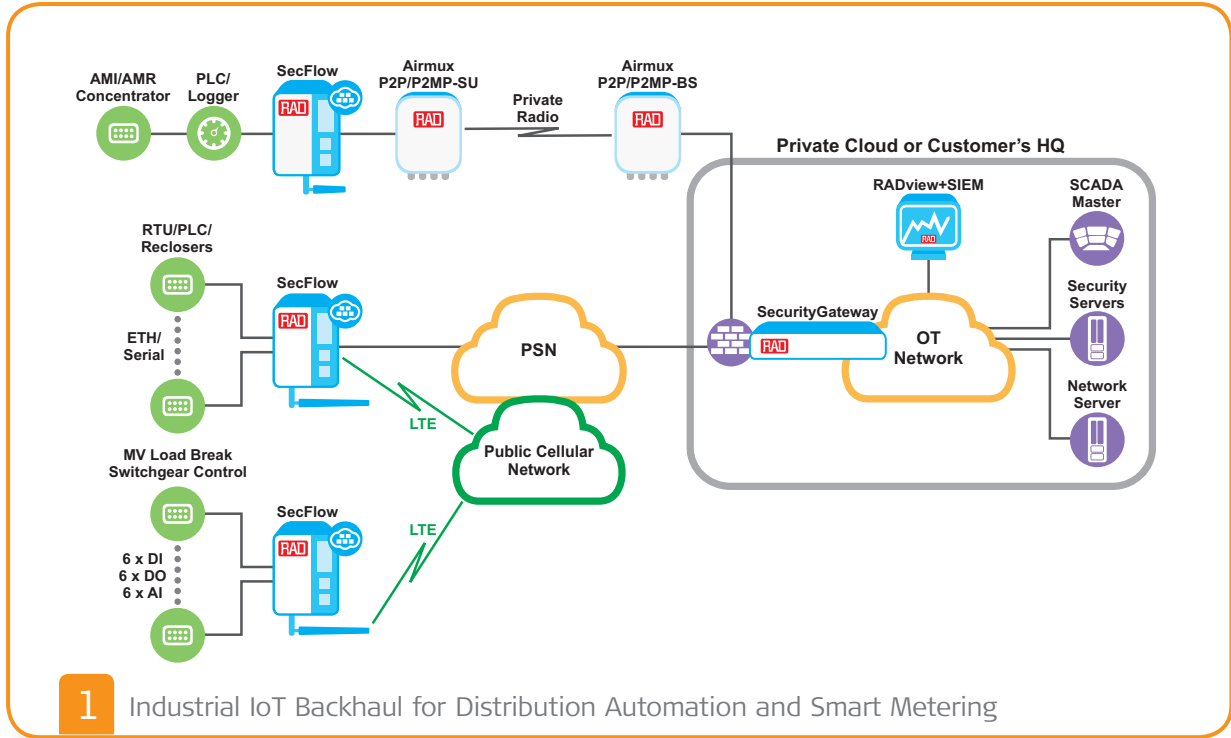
AMI/AMR Concentrator

PLC/ Logger

SecFlow

RAD

Airmux P2P/P2MP-SU

RAD

Private Radio

Airmux P2P/P2MP-BS

RAD

Private Cloud or Customer's HQ

RADview+SIEM

RAD

SCADA Master

RTU/PLC/ Reclosers

SecFlow

RAD

ETH/ Serial

PSN

SecurityGateway

RAD

OT Network

Security Servers

Network Server

LTE

Public Cellular Network

MV Load Break Switchgear Control

SecFlow

RAD

LTE

6 x DI
6 x DO
6 x AI

1 Industrial IoT Backhaul for Distribution Automation and Smart Metering